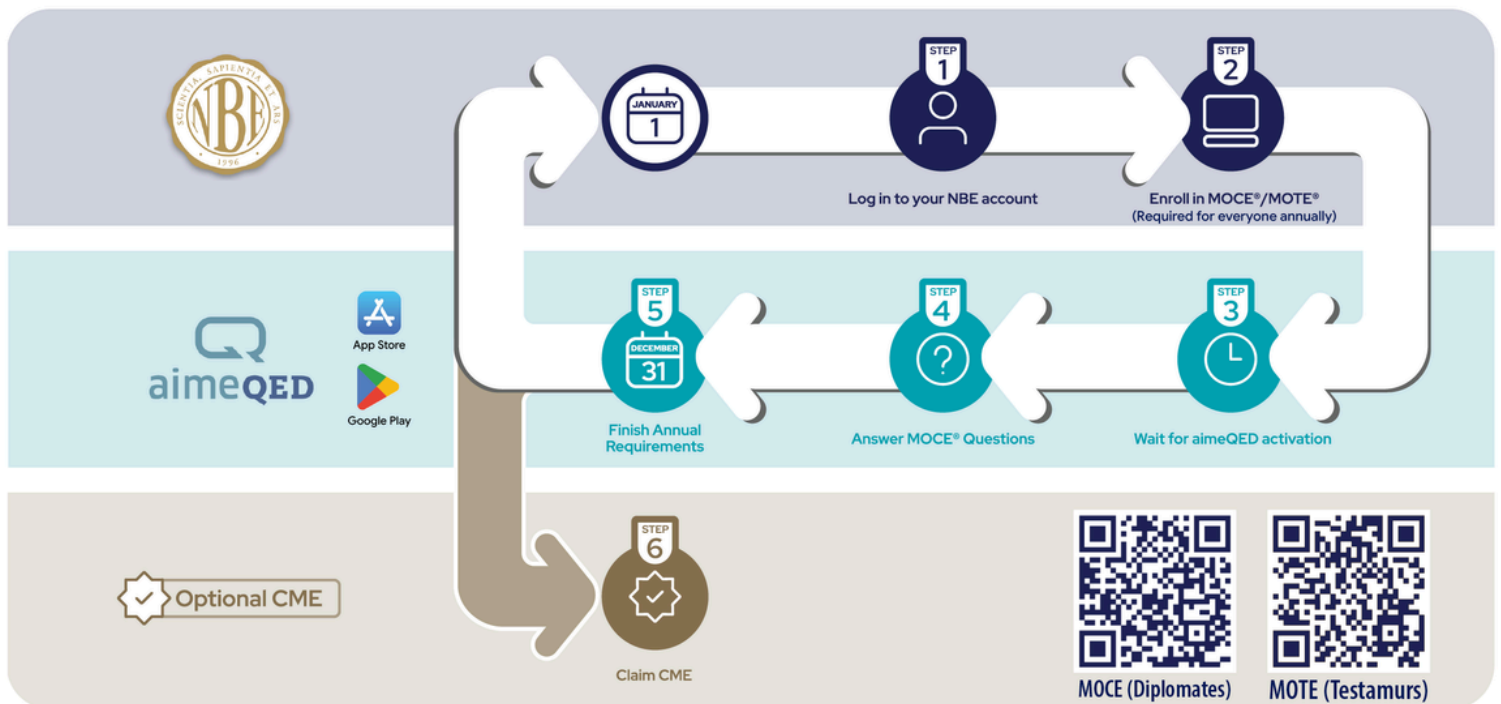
SCIENTIA, SAPIENTIA ET ARS
NBE
1996

JANUARY
1

STEP
1
Log in to your NBE account

STEP
2
Enroll in MOCE®/MOTE®
(Required for everyone annually)

aimeQED

App Store

Google Play

STEP
5
DECEMBER
31
Finish Annual Requirements

STEP
4
Answer MOCE® Questions

STEP
3
Wait for aimeQED activation

Optional CME

STEP
6
Claim CME

MOCE (Diplomates)

MOTE (Testamurs)